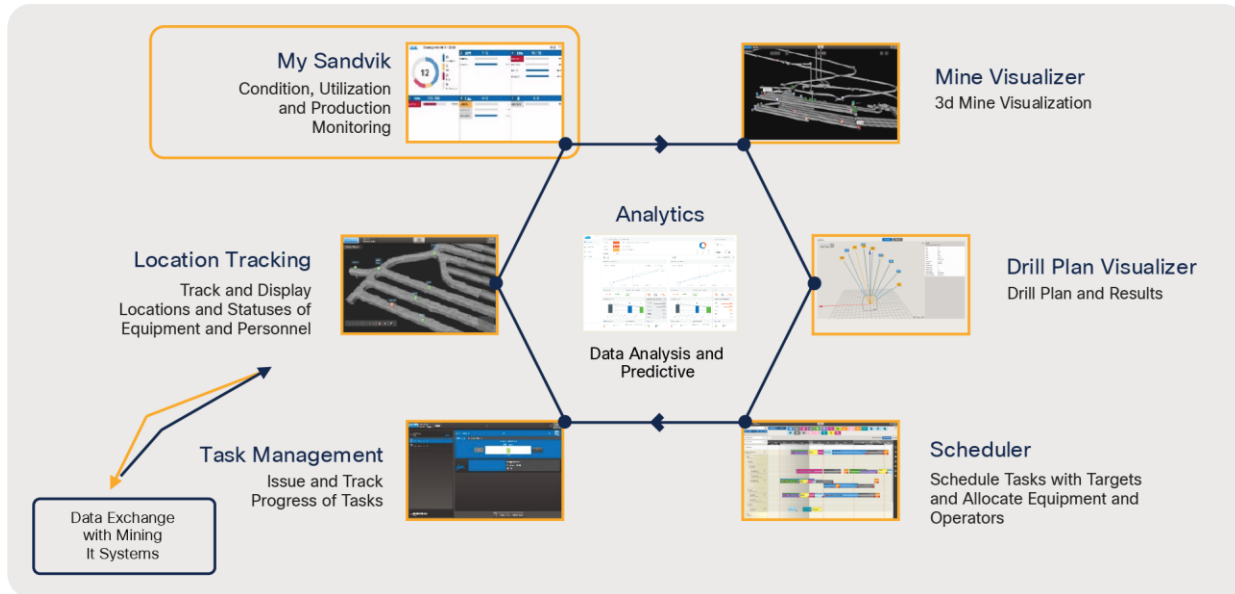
My Sandvik
Condition, Utilization and Production Monitoring

12

Mine Visualizer
3d Mine Visualization

Analytics

Data Analysis and Predictive

Location Tracking
Track and Display Locations and Statuses of Equipment and Personnel

Drill Plan Visualizer
Drill Plan and Results

Task Management
Issue and Track Progress of Tasks

Scheduler
Schedule Tasks with Targets and Allocate Equipment and Operators

Data Exchange with Mining It Systems